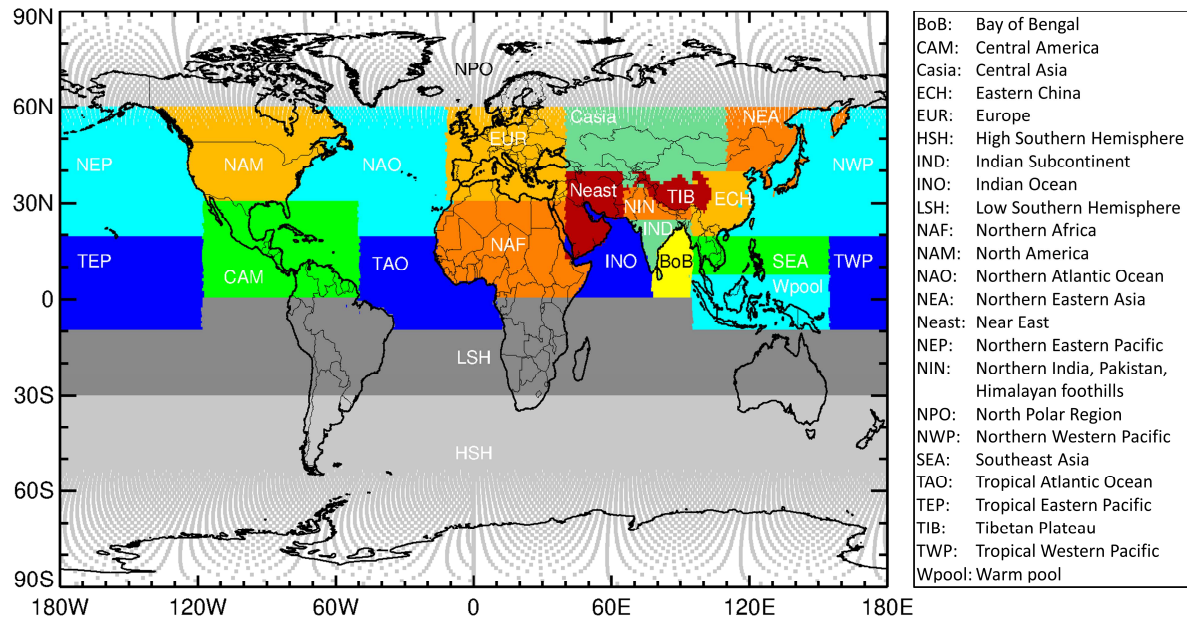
90N
60N
30N
0
30S
60S
90S
180W 120W 60W 0 60E 120E 180E

NPO
EUR
Casia
NEA
NEP
NAM
NAO
NWP
Neast
NIN
TIB
ECH
NAF
IND
TEP
CAM
TAO
INO
BoB
SEA
TWP
Wpool
LSH
HSH

| | |
|---|---|
| BoB: | Bay of Bengal |
| CAM: | Central America |
| Casia: | Central Asia |
| ECH: | Eastern China |
| EUR: | Europe |
| HSH: | High Southern Hemisphere |
| IND: | Indian Subcontinent |
| INO: | Indian Ocean |
| LSH: | Low Southern Hemisphere |
| NAF: | Northern Africa |
| NAM: | North America |
| NAO: | Northern Atlantic Ocean |
| NEA: | Northern Eastern Asia |
| Neast: | Near East |
| NEP: | Northern Eastern Pacific |
| NIN: | Northern India, Pakistan, Himalayan foothills |
| NPO: | North Polar Region |
| NWP: | Northern Western Pacific |
| SEA: | Southeast Asia |
| TAO: | Tropical Atlantic Ocean |
| TEP: | Tropical Eastern Pacific |
| TIB: | Tibetan Plateau |
| TWP: | Tropical Western Pacific |
| Wpool: | Warm pool |